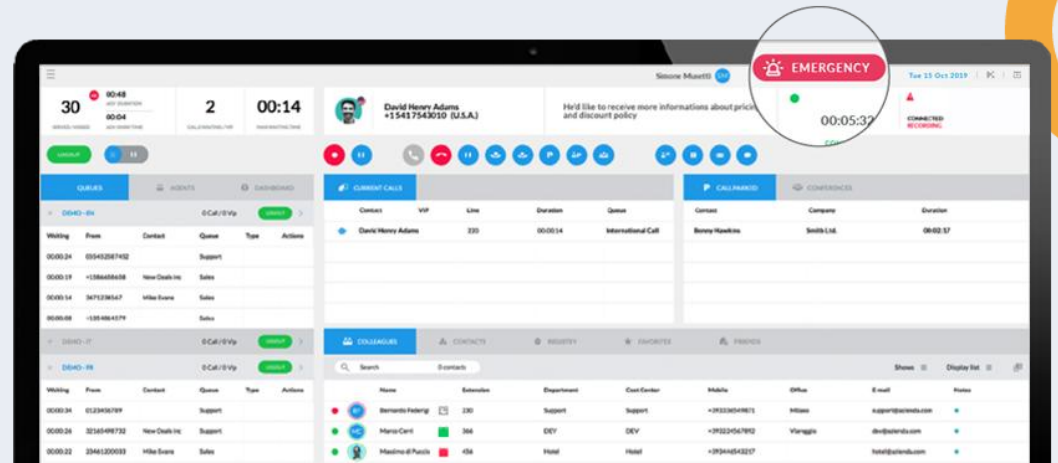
EMERGENCY

Simone Musetti

Tue 15 Oct 2019

30

00:48

00:04

2

00:14

David Henry Adams
+15417543010 (U.S.A.)

He'd like to receive more informations about pricin and discount policy

00:05:32

CONNECTED
RECORDING

QUEUES | AGENTS | DASHBOARD

DEMO - EN

0 Call / 0 Vip

| Waiting | From | Contact | Queue | Type | Actions |
|---|---|---|---|---|---|
| 00:00:24 | 035432587452 | | Support | | |
| 00:00:19 | +15866458658 | New Deals inc | Sales | | |
| 00:00:14 | 3471238547 | Mike Evans | Sales | | |
| 00:00:08 | +13548654579 | | Sales | | |

DEMO - IT

0 Call / 0 Vip

DEMO - FR

0 Call / 0 Vip

| Waiting | From | Contact | Queue | Type | Actions |
|---|---|---|---|---|---|
| 00:00:34 | 0123456789 | | Support | | |
| 00:00:26 | 32165498732 | New Deals inc | Sales | | |
| 00:00:22 | 23461200033 | Mike Evans | Sales | | |

CURRENT CALLS

| Contact | VIP | Line | Duration | Queue |
|---|---|---|---|---|
| David Henry Adams | | 220 | 00:00:14 | International Call |

CALL PARKED | CONFERENCES

| Contact | Company | Duration |
|---|---|---|
| Benny Hawkins | Smith Ltd. | 00:02:57 |

COLLEAGUES | CONTACTS | REGISTRY | FAVORITES | FRIENDS

Search

0 contacts

Shows

Display list

| Name | Extension | Department | Cost Center | Mobile | Office | E-mail | Notes |
|---|---|---|---|---|---|---|---|
| Bernardo Federigi | 230 | Support | Support | +393336549871 | Milano | support@azienda.com | |
| Marco Centi | 366 | DEV | DEV | +393224567892 | Viareggio | dev@azienda.com | |
| Massimo di Puccio | 456 | Hotel | Hotel | +393446543217 | | hotel@azienda.com | |